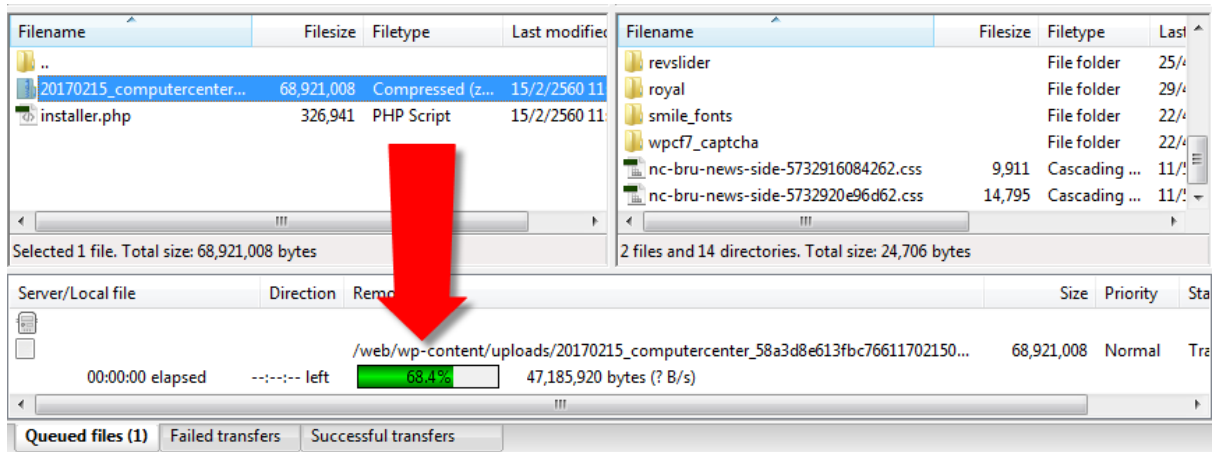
| Filename | Filesize | Filetype | Last modified |
|---|---|---|---|
| .. | | | |
| 20170215_computercenter... | 68,921,008 | Compressed (z... | 15/2/2560 11 |
| installer.php | 326,941 | PHP Script | 15/2/2560 11 |

Selected 1 file. Total size: 68,921,008 bytes

| Filename | Filesize | Filetype | Las |
|---|---|---|---|
| revslider | | File folder | 25/4 |
| royal | | File folder | 29/4 |
| smile_fonts | | File folder | 22/4 |
| wpcf7_captcha | | File folder | 22/4 |
| nc-bru-news-side-5732916084262.css | 9,911 | Cascading ... | 11/5 |
| nc-bru-news-side-5732920e96d62.css | 14,795 | Cascading ... | 11/5 |

2 files and 14 directories. Total size: 24,706 bytes

| Server/Local file | Direction | Remo | Size | Priority | Sta |
|---|---|---|---|---|---|
| | | /web/wp-content/uploads/20170215_computercenter_58a3d8e613fbc76611702150... | 68,921,008 | Normal | Tra |
| 00:00:00 elapsed | --:--:-- left | 68.4% 47,185,920 bytes (? B/s) | | | |

Queued files (1) Failed transfers Successful transfers